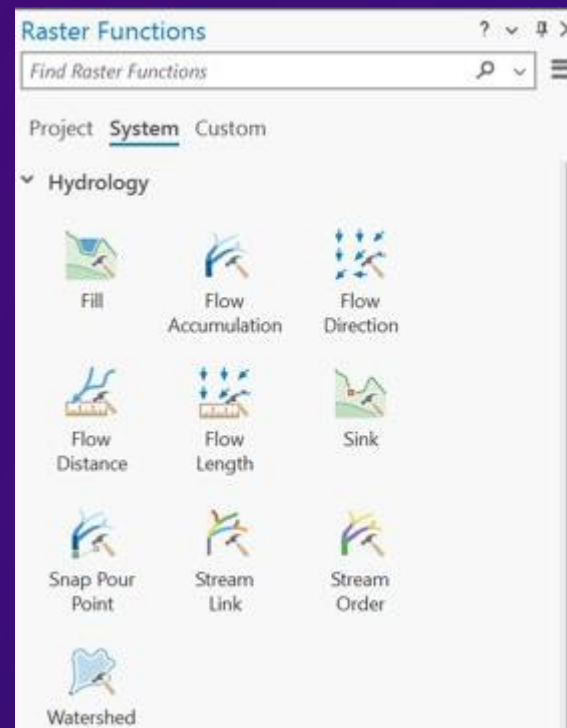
Raster Functions

Find Raster Functions

Project System Custom

Hydrology

Fill

Flow Accumulation

Flow Direction

Flow Distance

Flow Length

Sink

Snap Pour Point

Stream Link

Stream Order

Watershed